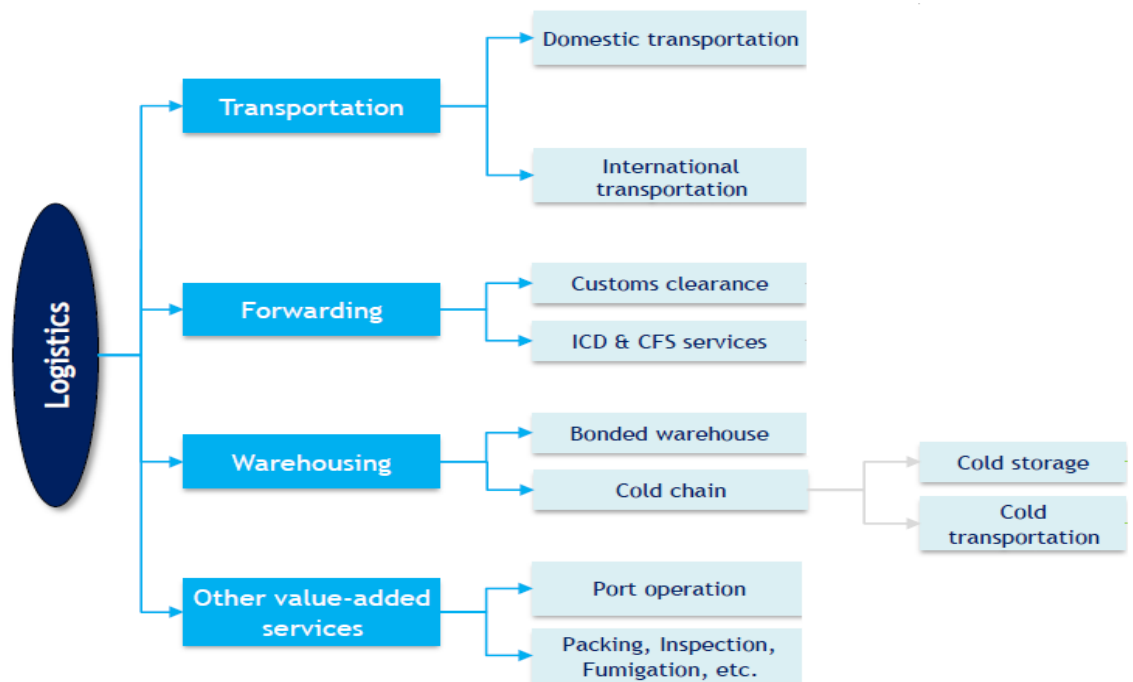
Logistics

Transportation

Domestic transportation

International transportation

Forwarding

Customs clearance

ICD & CFS services

Warehousing

Bonded warehouse

Cold chain

Cold storage

Cold transportation

Other value-added services

Port operation

Packing, Inspection, Fumigation, etc.